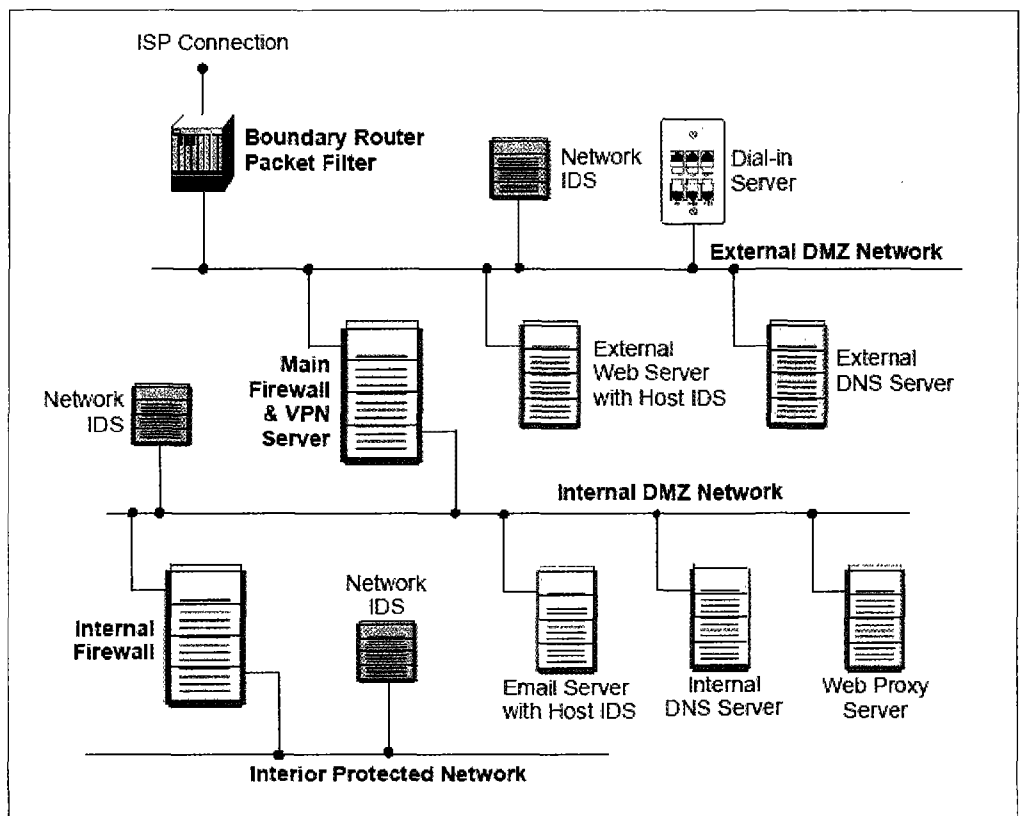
ISP Connection

Boundary Router Packet Filter

Network IDS

Dial-in Server

External DMZ Network

Main Firewall & VPN Server

External Web Server with Host IDS

External DNS Server

Network IDS

Internal DMZ Network

Internal Firewall

Network IDS

Email Server with Host IDS

Internal DNS Server

Web Proxy Server

Interior Protected Network